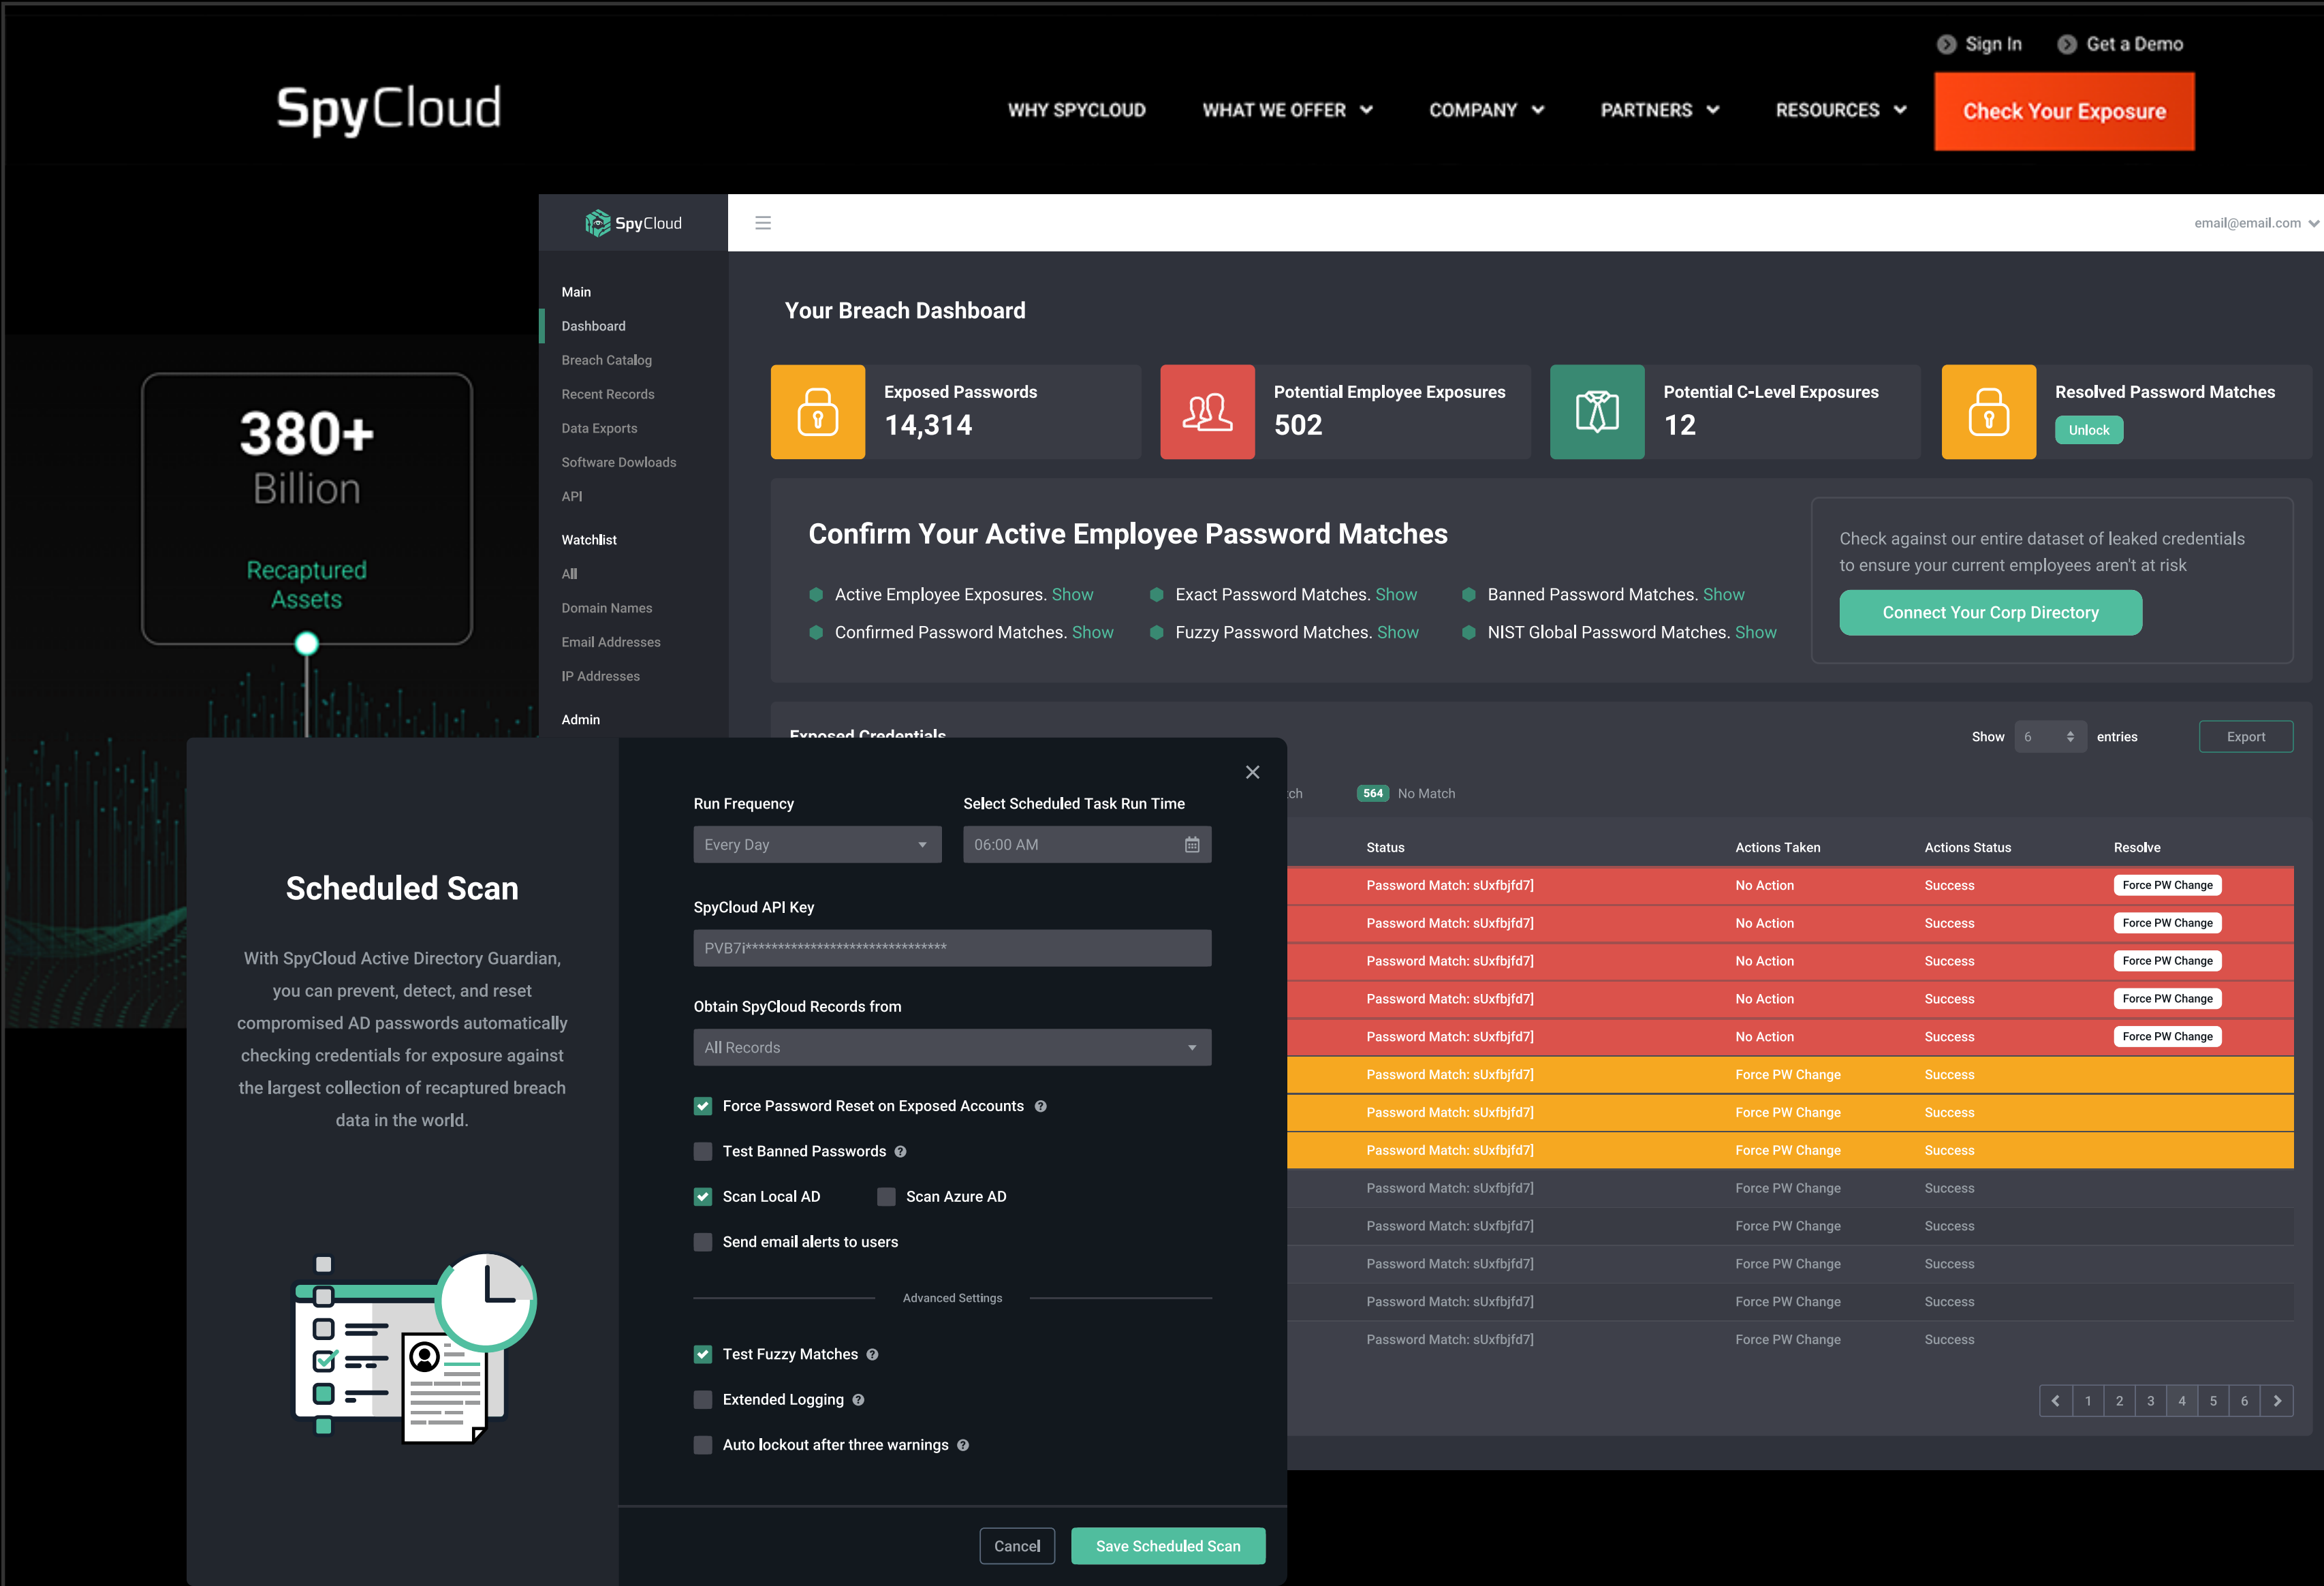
Sign In Get a Demo

SpyCloud

WHY SPYCLOUD WHAT WE OFFER COMPANY PARTNERS RESOURCES Check Your Exposure

SpyCloud

email@email.com

Main
Dashboard
Breach Catalog
Recent Records
Data Exports
Software Dowloads
API

Watchlist
All
Domain Names
Email Addresses
IP Addresses

Admin

380+ Billion

Recaptured Assets

Your Breach Dashboard

Exposed Passwords 14,314

Potential Employee Exposures 502

Potential C-Level Exposures 12

Resolved Password Matches Unlock

Confirm Your Active Employee Password Matches

Active Employee Exposures. Show
Exact Password Matches. Show
Banned Password Matches. Show
Confirmed Password Matches. Show
Fuzzy Password Matches. Show
NIST Global Password Matches. Show

Check against our entire dataset of leaked credentials to ensure your current employees aren't at risk

Connect Your Corp Directory

Exposed Credentials

Show 6 entries Export

ch 564 No Match

| Status | Actions Taken | Actions Status | Resolve |
|---|---|---|---|
| Password Match: sUxfbjfd7] | No Action | Success | Force PW Change |
| Password Match: sUxfbjfd7] | No Action | Success | Force PW Change |
| Password Match: sUxfbjfd7] | No Action | Success | Force PW Change |
| Password Match: sUxfbjfd7] | No Action | Success | Force PW Change |
| Password Match: sUxfbjfd7] | No Action | Success | Force PW Change |
| Password Match: sUxfbjfd7] | Force PW Change | Success | |
| Password Match: sUxfbjfd7] | Force PW Change | Success | |
| Password Match: sUxfbjfd7] | Force PW Change | Success | |
| Password Match: sUxfbjfd7] | Force PW Change | Success | |
| Password Match: sUxfbjfd7] | Force PW Change | Success | |
| Password Match: sUxfbjfd7] | Force PW Change | Success | |
| Password Match: sUxfbjfd7] | Force PW Change | Success | |
| Password Match: sUxfbjfd7] | Force PW Change | Success | |

1 2 3 4 5 6

Scheduled Scan

With SpyCloud Active Directory Guardian, you can prevent, detect, and reset compromised AD passwords automatically checking credentials for exposure against the largest collection of recaptured breach data in the world.

Run Frequency
Every Day
Select Scheduled Task Run Time
06:00 AM

SpyCloud API Key
PVB7i*******************************

Obtain SpyCloud Records from
All Records

Force Password Reset on Exposed Accounts
Test Banned Passwords
Scan Local AD
Scan Azure AD
Send email alerts to users

Advanced Settings

Test Fuzzy Matches
Extended Logging
Auto lockout after three warnings

Cancel Save Scheduled Scan